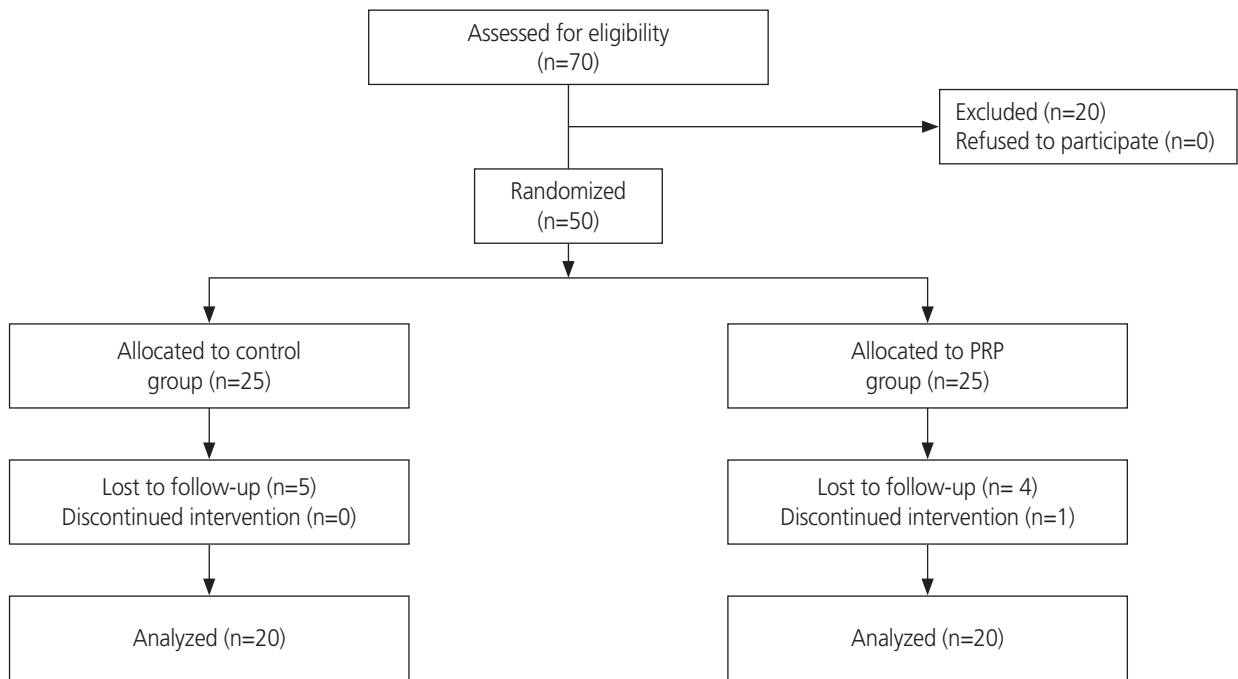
Assessed for eligibility
(n=70)

Excluded (n=20)
Refused to participate (n=0)

Randomized
(n=50)

Allocated to control group (n=25)

Allocated to PRP group (n=25)

Lost to follow-up (n=5)
Discontinued intervention (n=0)

Lost to follow-up (n= 4)
Discontinued intervention (n=1)

Analyzed (n=20)

Analyzed (n=20)